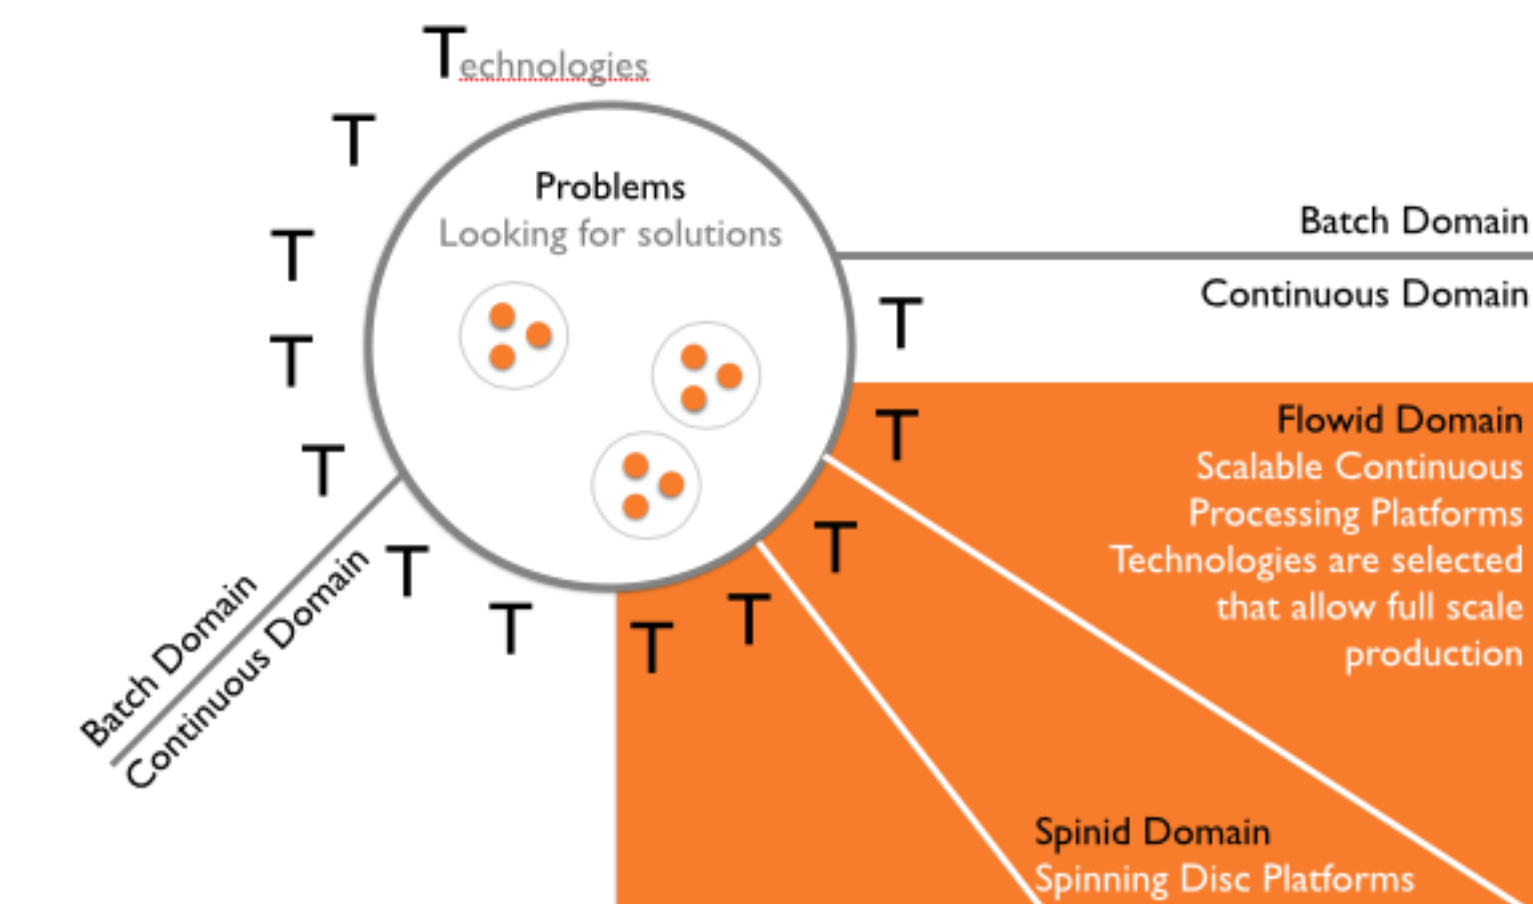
Technologies

T

T

T

T

Problems
Looking for solutions

Batch Domain

Continuous Domain

T

T

Flowid Domain
Scalable Continuous Processing Platforms
Technologies are selected that allow full scale production

T

T

T

T

T

Batch Domain

Continuous Domain

Spinid Domain
Spinning Disc Platforms